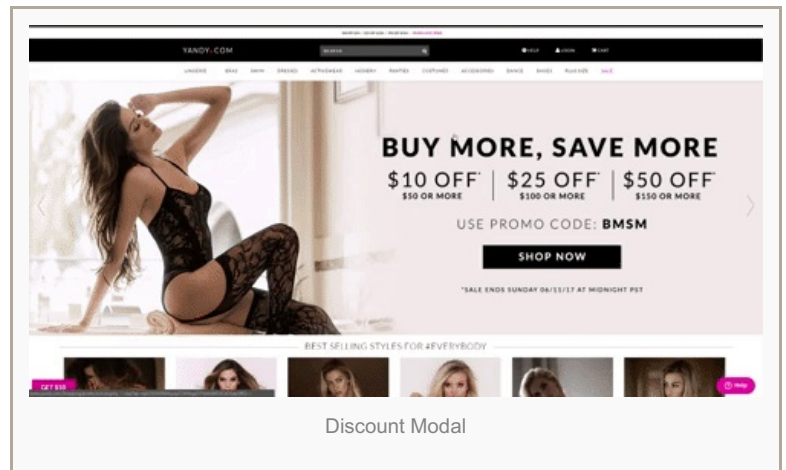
YANDY.COM

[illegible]

HELP LOGIN CART

LINGERIE BRAS SWIM DRESSES ACTIVEWEAR HOSIERY PANTIES COSTUMES ACCESSORIES DANCE SHOES PLUS SIZE SALE

BUY MORE, SAVE MORE

$10 OFF* $50 OR MORE | $25 OFF* $100 OR MORE | $50 OFF* $150 OR MORE

USE PROMO CODE: BMSM

SHOP NOW

*SALE ENDS SUNDAY 06/11/17 AT MIDNIGHT PST

BEST SELLING STYLES FOR #EVERYBODY

GET $10

Help

Discount Modal